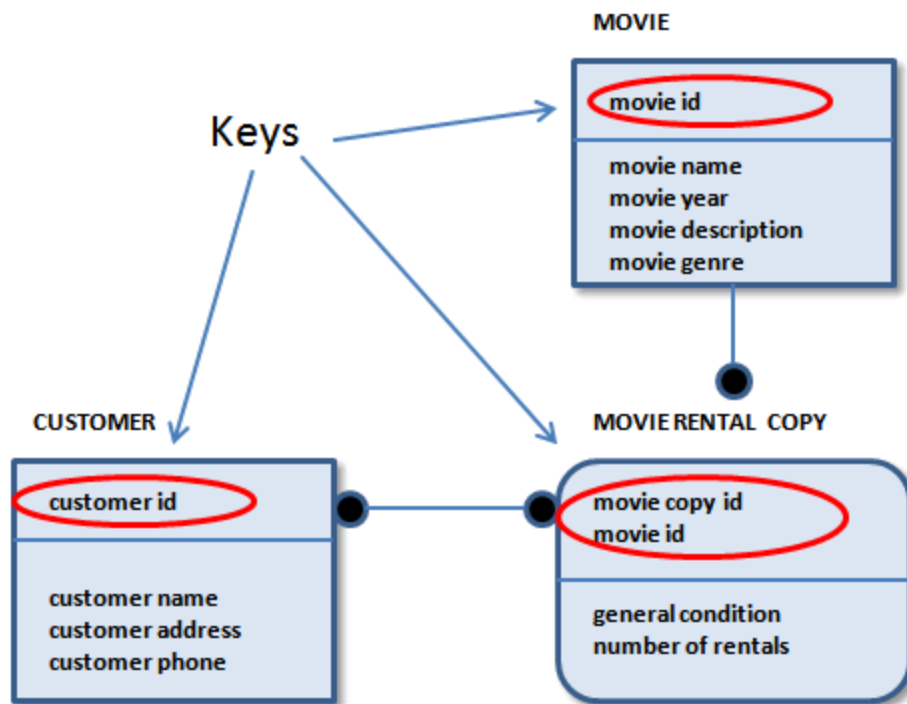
MOVIE

movie id

movie name
movie year
movie description
movie genre

Keys

CUSTOMER

customer id

customer name
customer address
customer phone

MOVIE RENTAL COPY

movie copy id
movie id

general condition
number of rentals